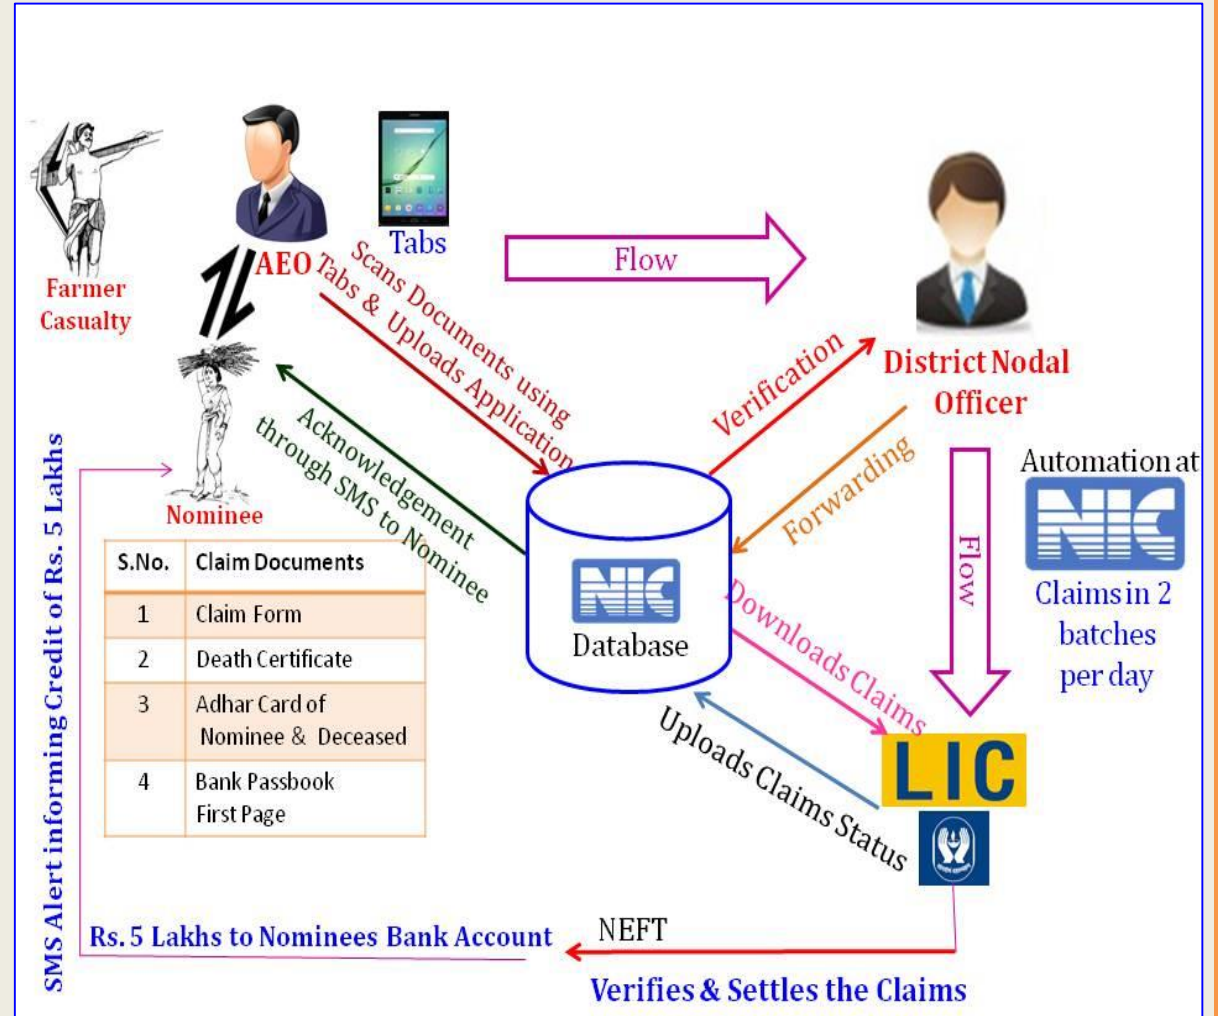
Farmer Casualty

AEO

Tabs

Scans Documents using Tabs & Uploads Application

Flow

District Nodal Officer

Verification

Forwarding

Nominee

Acknowledgement through SMS to Nominee

| S.No. | Claim Documents |
|---|---|
| 1 | Claim Form |
| 2 | Death Certificate |
| 3 | Adhar Card of Nominee & Deceased |
| 4 | Bank Passbook First Page |

NIC Database

Flow

Automation at NIC

Claims in 2 batches per day

Downloads Claims

LIC

Uploads Claims Status

SMS Alert informing Credit of Rs. 5 Lakhs

Rs. 5 Lakhs to Nominees Bank Account

NEFT

Verifies & Settles the Claims